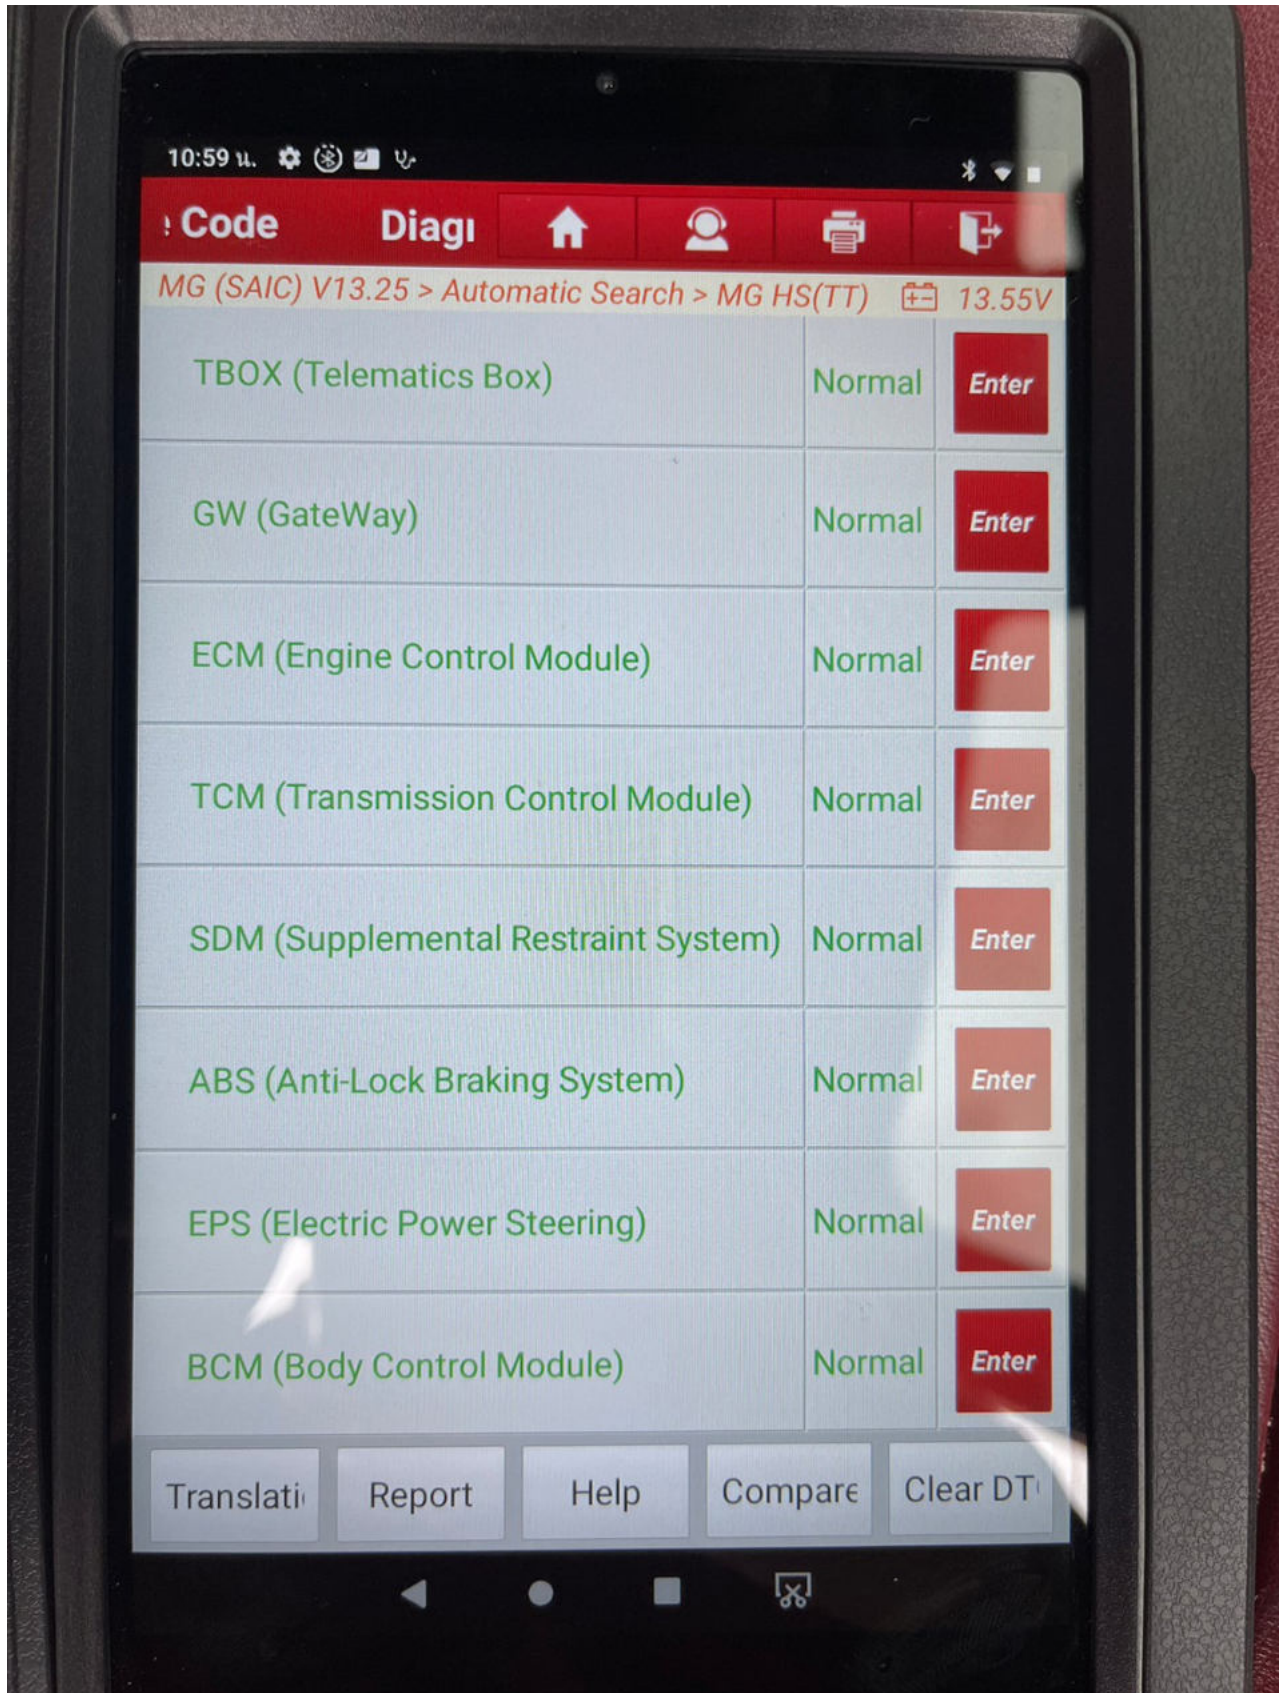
10:59 u.

Code Diagı

MG (SAIC) V13.25 > Automatic Search > MG HS(TT) 13.55V

| | | |
|---|---|---|
| TBOX (Telematics Box) | Normal | Enter |
| GW (GateWay) | Normal | Enter |
| ECM (Engine Control Module) | Normal | Enter |
| TCM (Transmission Control Module) | Normal | Enter |
| SDM (Supplemental Restraint System) | Normal | Enter |
| ABS (Anti-Lock Braking System) | Normal | Enter |
| EPS (Electric Power Steering) | Normal | Enter |
| BCM (Body Control Module) | Normal | Enter |

Translati Report Help Compare Clear DT